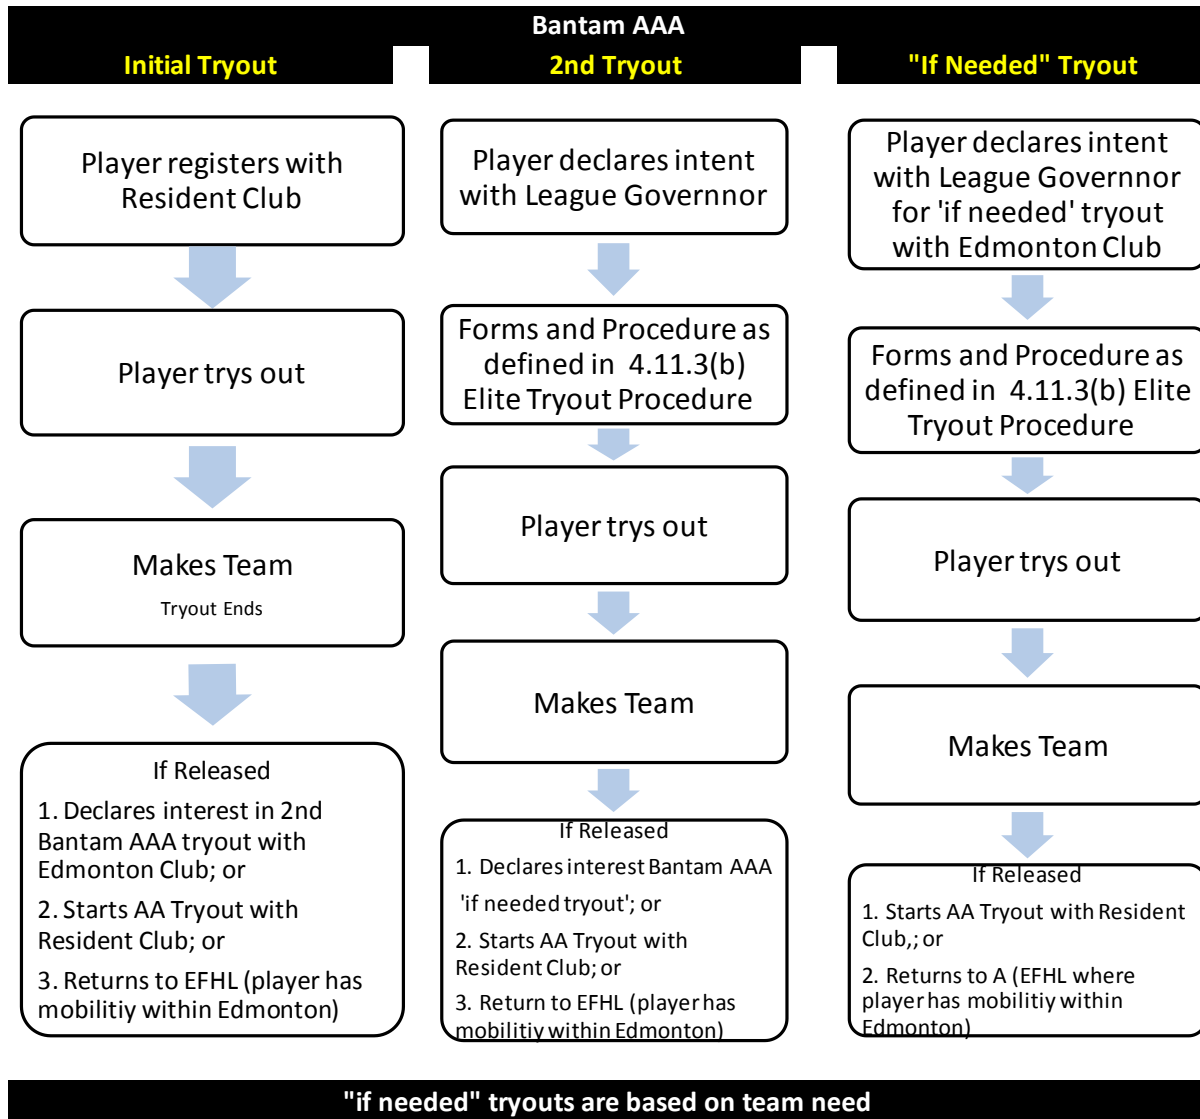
Bantam AAA

Initial Tryout

Player registers with Resident Club

Player trys out

Makes Team
Tryout Ends

If Released
1. Declares interest in 2nd Bantam AAA tryout with Edmonton Club; or
2. Starts AA Tryout with Resident Club; or
3. Returns to EFHL (player has mobilitiy within Edmonton)

2nd Tryout

Player declares intent with League Governnor

Forms and Procedure as defined in 4.11.3(b) Elite Tryout Procedure

Player trys out

Makes Team

If Released
1. Declares interest Bantam AAA 'if needed tryout'; or
2. Starts AA Tryout with Resident Club; or
3. Return to EFHL (player has mobilitiy within Edmonton)

"If Needed" Tryout

Player declares intent with League Governnor for 'if needed' tryout with Edmonton Club

Forms and Procedure as defined in 4.11.3(b) Elite Tryout Procedure

Player trys out

Makes Team

If Released
1. Starts AA Tryout with Resident Club,; or
2. Returns to A (EFHL where player has mobilitiy within Edmonton)

"if needed" tryouts are based on team need